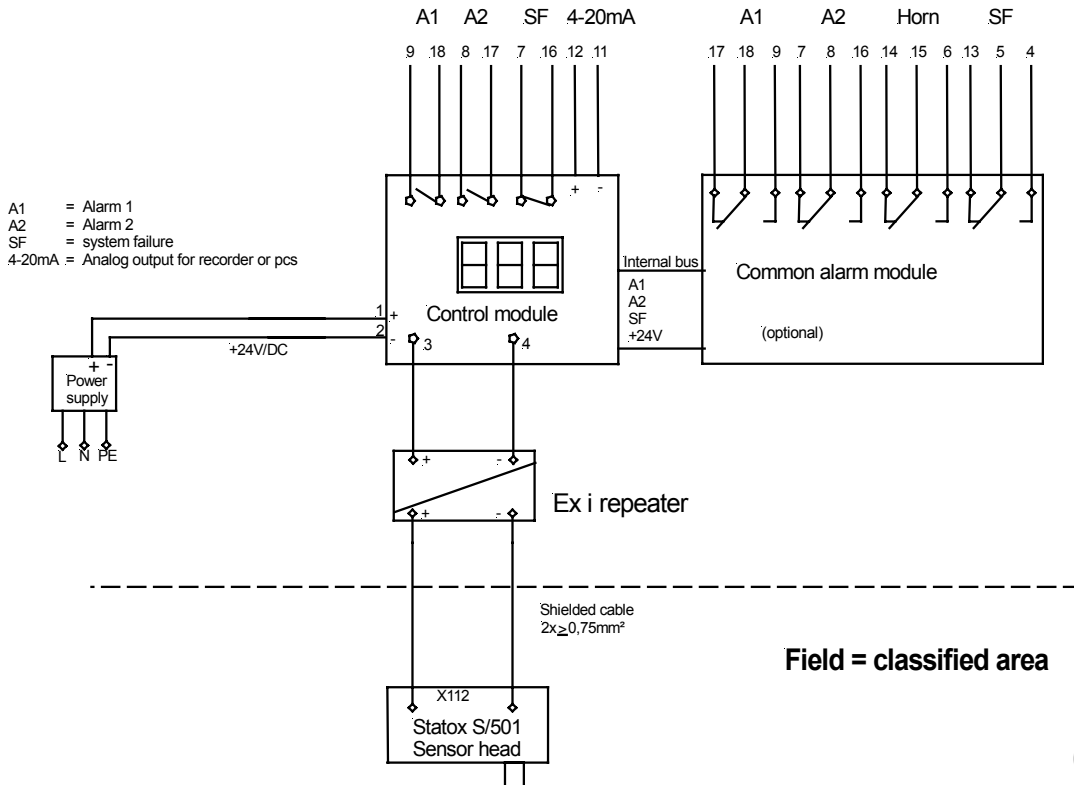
A1 A2 SF 4-20mA

9 18 8 17 7 16 12 11

+ -

A1 A2 Horn SF

17 18 9 7 8 16 14 15 6 13 5 4

A1 = Alarm 1
A2 = Alarm 2
SF = system failure
4-20mA = Analog output for recorder or pcs

Internal bus
A1
A2
SF
+24V

Common alarm module

(optional)

1 +
2 -

Control module

3 4

+24V/DC

+ -
Power supply

L N PE

+ -

+ -

Ex i repeater

Shielded cable
2x$\geq$0,75mm²

Field = classified area

X112
Statox S/501
Sensor head